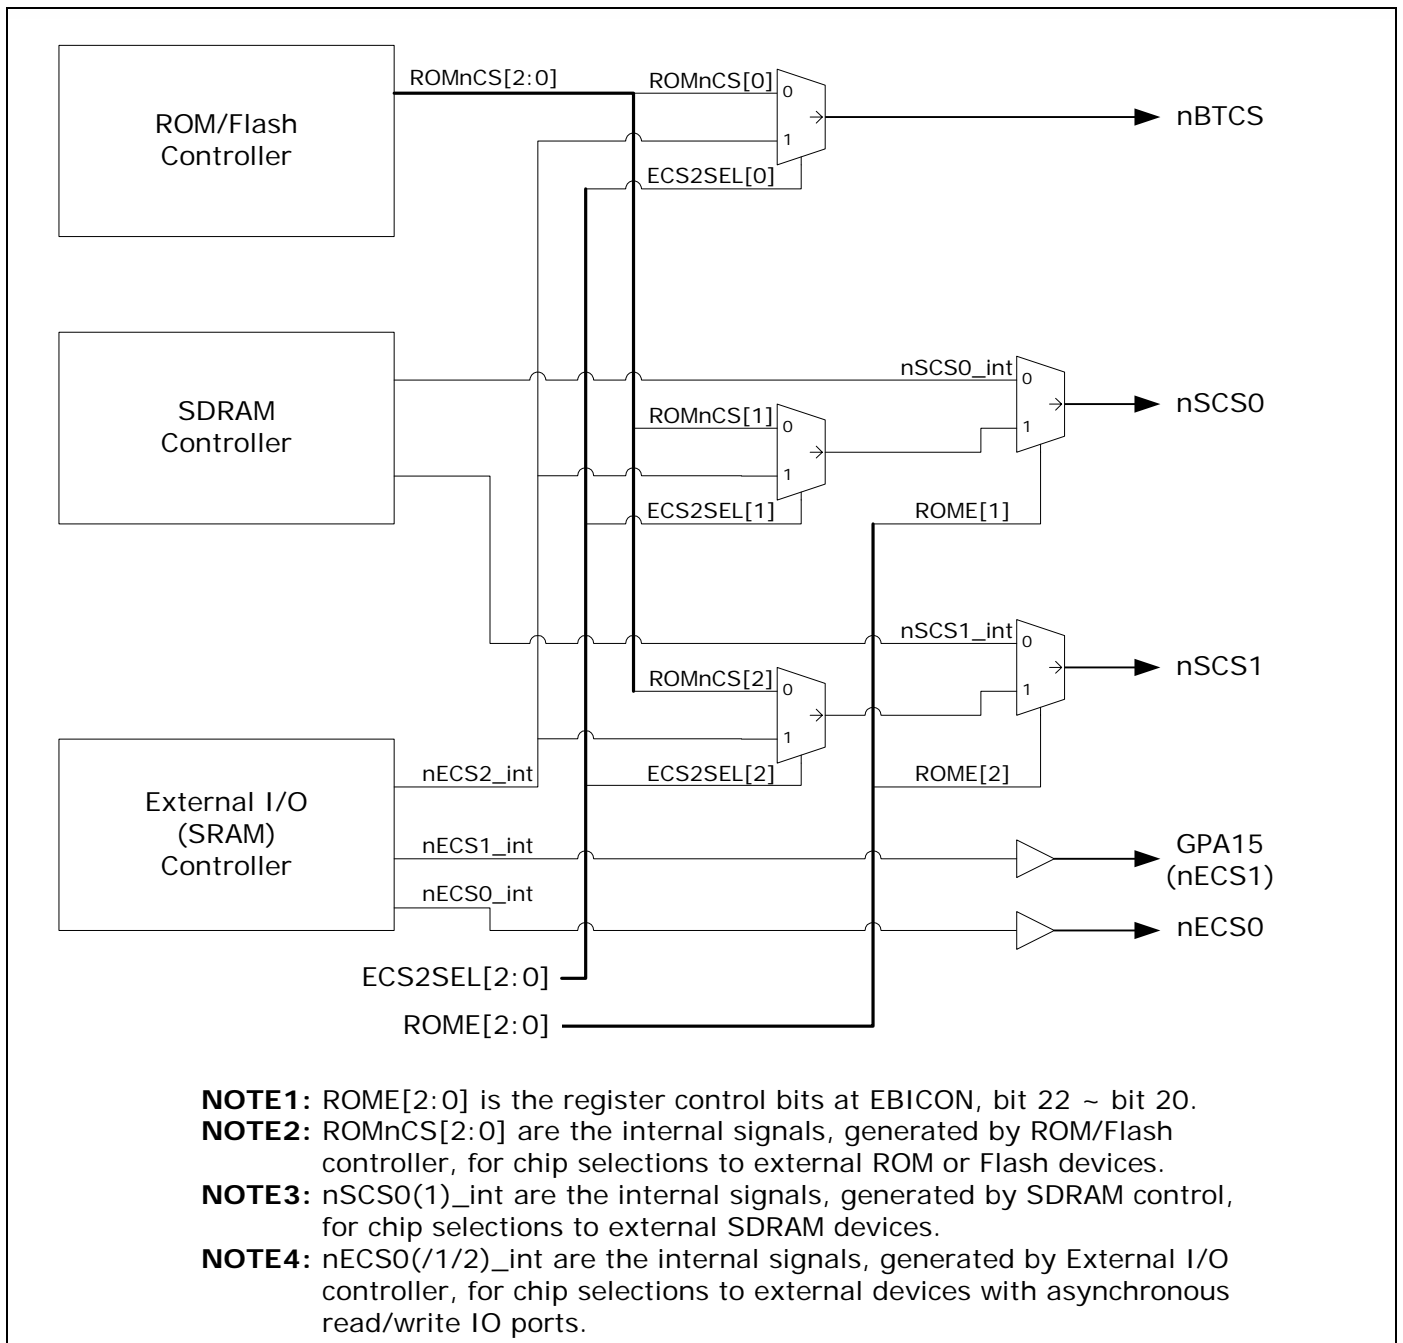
ROM/Flash Controller

ROMnCS[2:0]

ROMnCS[0]

0

1

nBTCS

ECS2SEL[0]

SDRAM Controller

nSCS0_int

0

1

nSCS0

ROMnCS[1]

0

1

ECS2SEL[1]

ROME[1]

nSCS1_int

0

1

nSCS1

ROMnCS[2]

0

1

External I/O (SRAM) Controller

nECS2_int

ECS2SEL[2]

ROME[2]

nECS1_int

GPA15 (nECS1)

nECS0_int

nECS0

ECS2SEL[2:0]

ROME[2:0]

**NOTE1:** ROME[2:0] is the register control bits at EBICON, bit 22 ~ bit 20.
**NOTE2:** ROMnCS[2:0] are the internal signals, generated by ROM/Flash controller, for chip selections to external ROM or Flash devices.
**NOTE3:** nSCS0(1)_int are the internal signals, generated by SDRAM control, for chip selections to external SDRAM devices.
**NOTE4:** nECS0(/1/2)_int are the internal signals, generated by External I/O controller, for chip selections to external devices with asynchronous read/write IO ports.